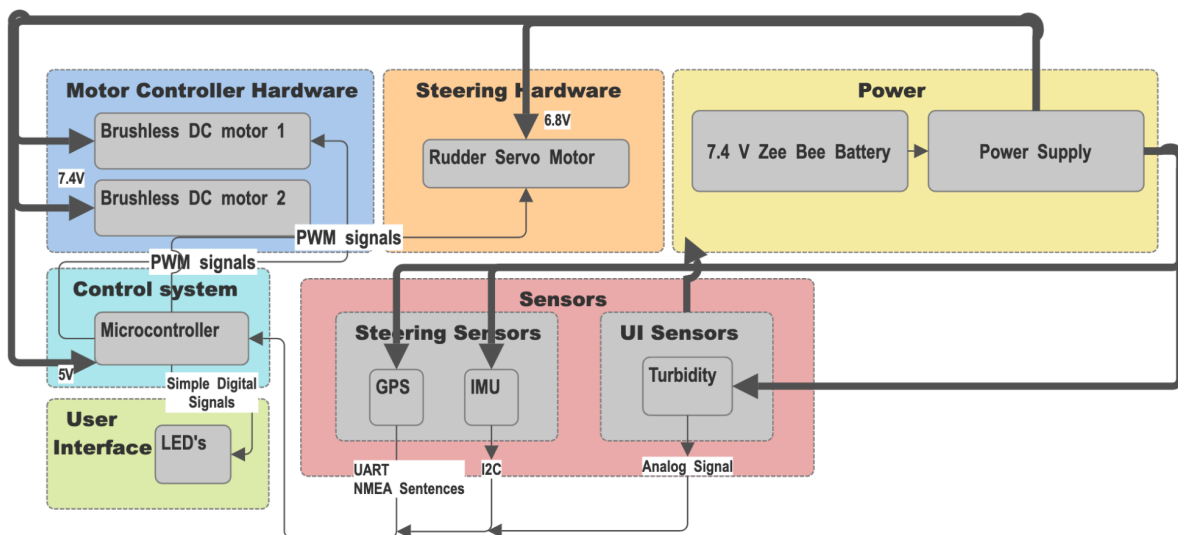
Motor Controller Hardware

Brushless DC motor 1

7.4V

Brushless DC motor 2

Steering Hardware

6.8V

Rudder Servo Motor

Power

7.4 V Zee Bee Battery

Power Supply

PWM signals

PWM signals

Control system

Microcontroller

5V

Simple Digital Signals

User Interface

LED's

Sensors

Steering Sensors

GPS

IMU

UI Sensors

Turbidity

UART NMEA Sentences

I2C

Analog Signal